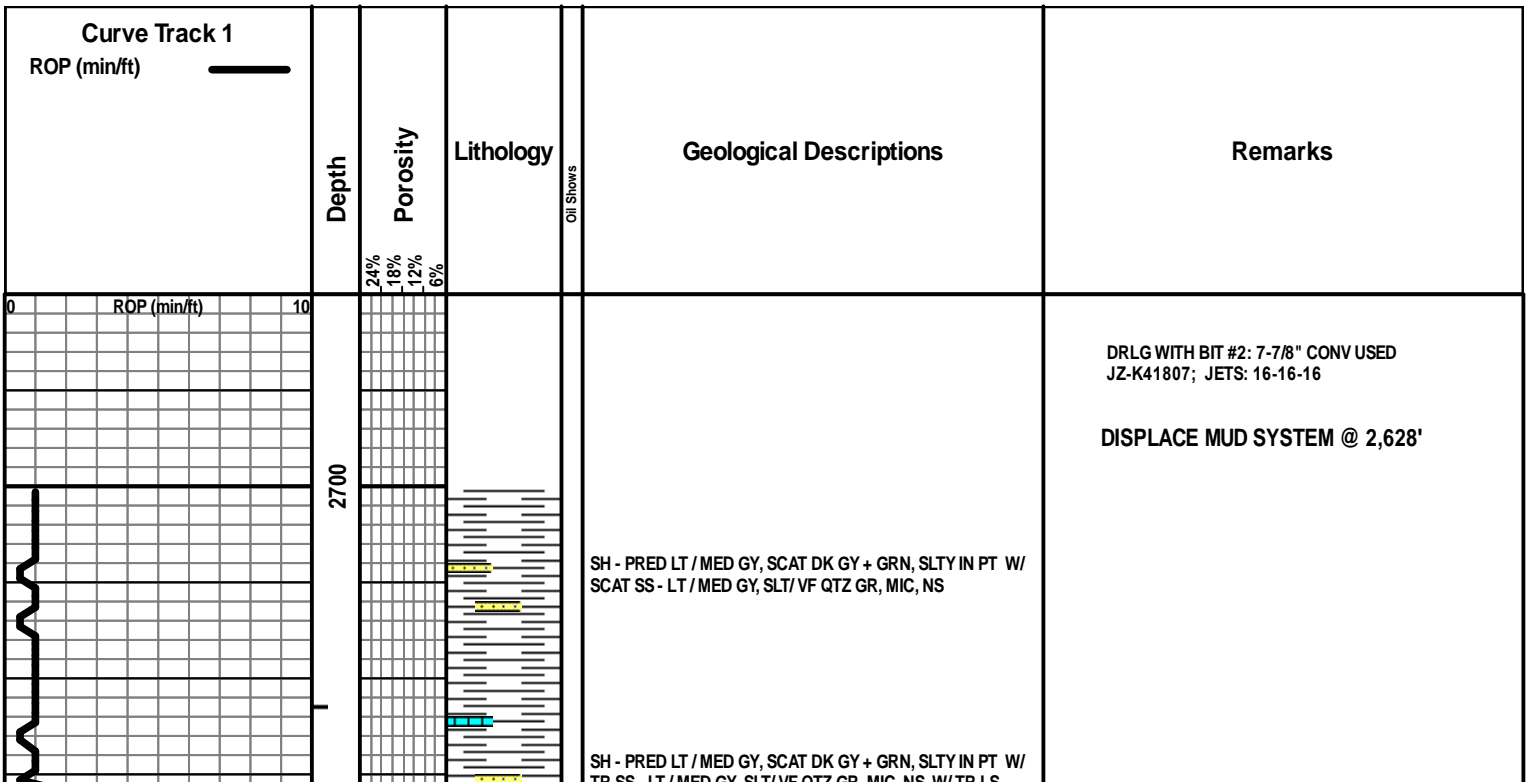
| Curve Track 1<br>ROP (min/ft) | Depth | Porosity<br>24% 18% 12% 6% | Lithology | Oil Shows | Geological Descriptions | Remarks |
|---|---|---|---|---|---|---|

0 ROP (min/ft) 10

2700

DRLG WITH BIT #2: 7-7/8" CONV USED JZ-K41807; JETS: 16-16-16

DISPLACE MUD SYSTEM @ 2,628'

SH - PRED LT / MED GY, SCAT DK GY + GRN, SLTY IN PT W/ SCAT SS - LT / MED GY, SLT/ VF QTZ GR, MIC, NS

SH - PRED LT / MED GY, SCAT DK GY + GRN, SLTY IN PT W/ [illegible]